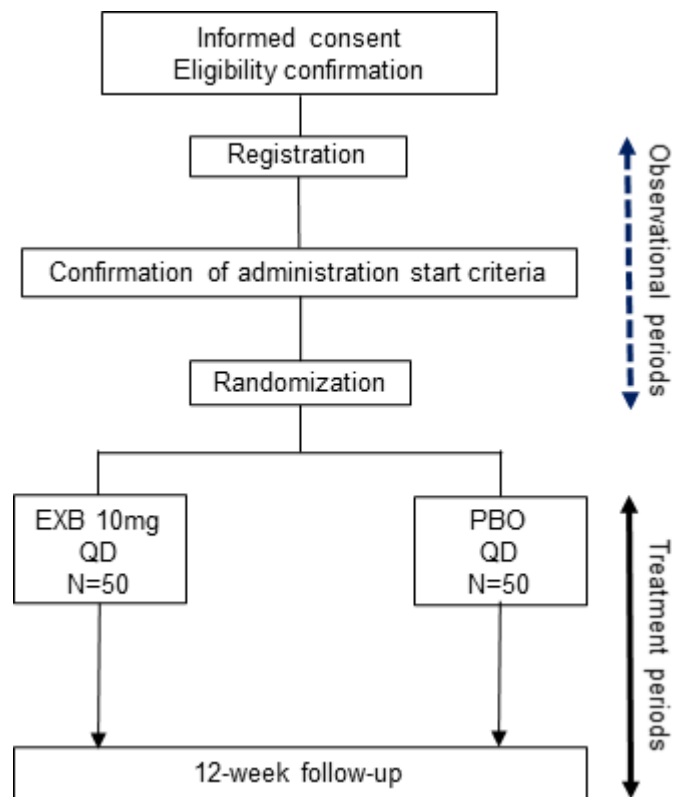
Informed consent
Eligibility confirmation

Registration

Confirmation of administration start criteria

Randomization

EXB 10mg
QD
N=50

PBO
QD
N=50

12-week follow-up

Observational periods

Treatment periods